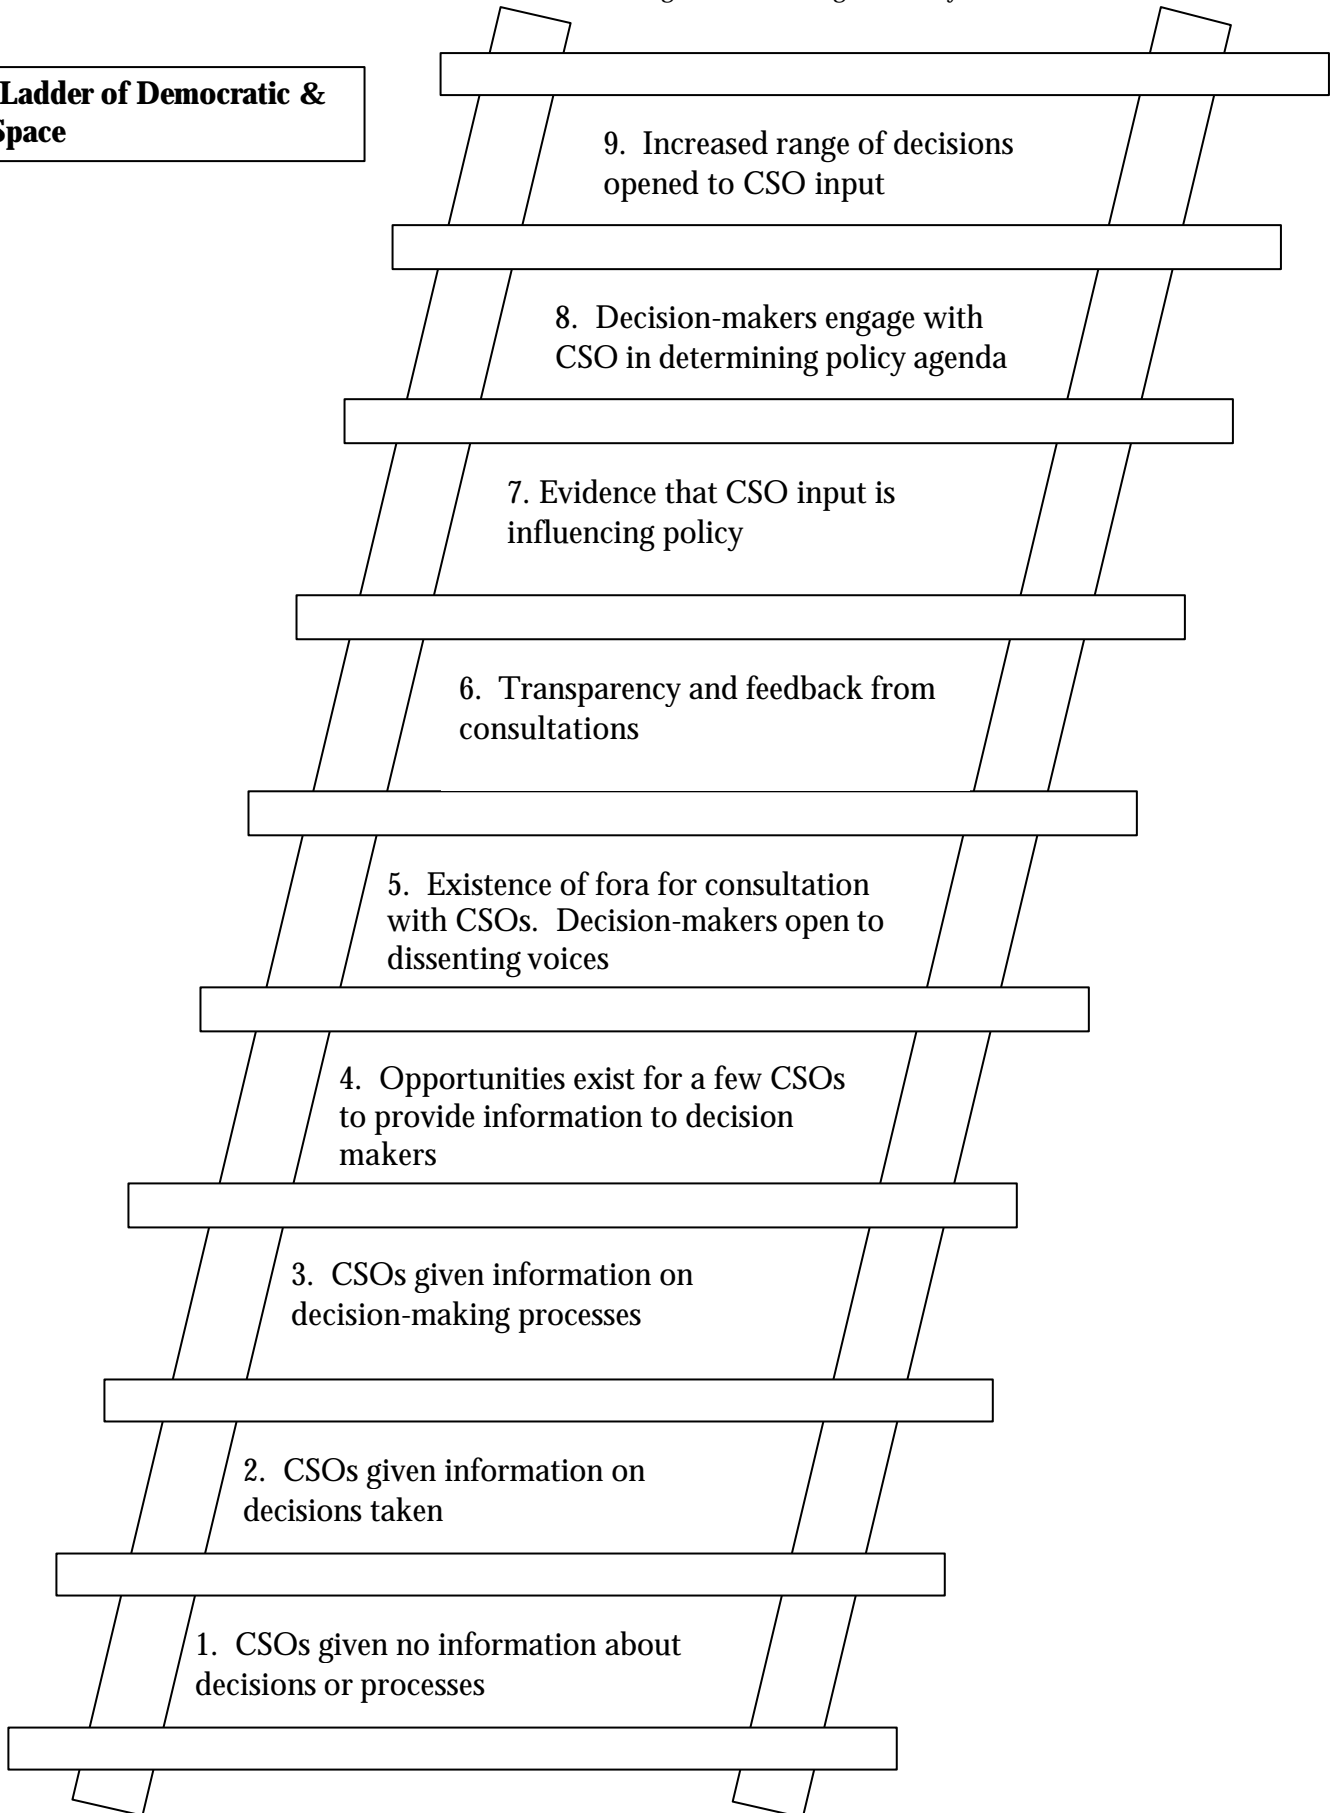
Ladder of Democratic &
Space

9. Increased range of decisions opened to CSO input

8. Decision-makers engage with CSO in determining policy agenda

7. Evidence that CSO input is influencing policy

6. Transparency and feedback from consultations

5. Existence of fora for consultation with CSOs. Decision-makers open to dissenting voices

4. Opportunities exist for a few CSOs to provide information to decision makers

3. CSOs given information on decision-making processes

2. CSOs given information on decisions taken

1. CSOs given no information about decisions or processes